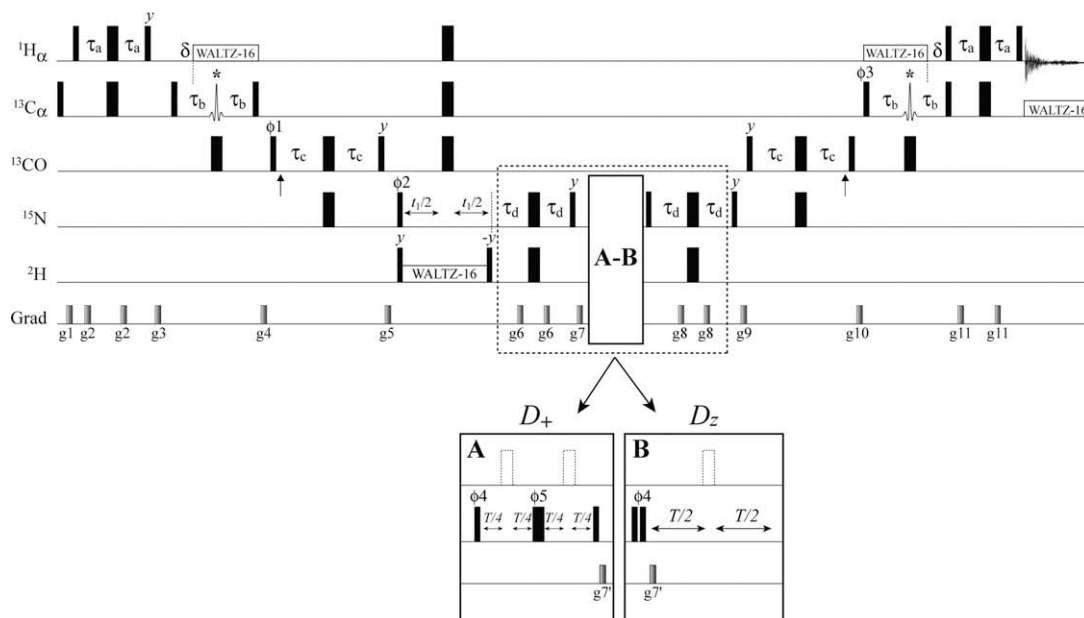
$^1H_\alpha$ $\tau_a$ $\tau_a$ y $\delta$ WALTZ-16 WALTZ-16 $\delta$ $\tau_a$ $\tau_a$

$^{13}C_\alpha$ $\tau_b$ * $\tau_b$ $\phi3$ $\tau_b$ * $\tau_b$ WALTZ-16

$^{13}CO$ $\phi1$ $\tau_c$ $\tau_c$ y y $\tau_c$ $\tau_c$

$^{15}N$ $\phi2$ $t_1/2$ $t_1/2$ $\tau_d$ $\tau_d$ y $\tau_d$ $\tau_d$ y

$^2H$ y WALTZ-16 -y

A-B

Grad g1 g2 g2 g3 g4 g5 g6 g6 g7 g8 g8 g9 g10 g11 g11

$D_+$ $D_z$

A $\phi4$ $\phi5$ $T/4$ $T/4$ $T/4$ $T/4$ g7'

B $\phi4$ $T/2$ $T/2$ g7'